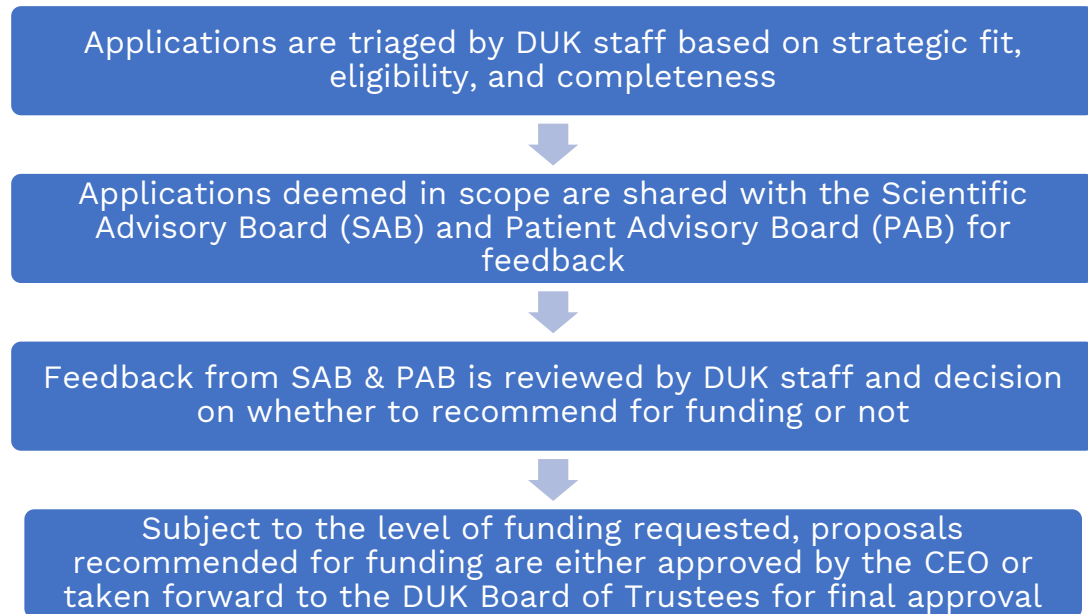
Applications are triaged by DUK staff based on strategic fit, eligibility, and completeness

Applications deemed in scope are shared with the Scientific Advisory Board (SAB) and Patient Advisory Board (PAB) for feedback

Feedback from SAB & PAB is reviewed by DUK staff and decision on whether to recommend for funding or not

Subject to the level of funding requested, proposals recommended for funding are either approved by the CEO or taken forward to the DUK Board of Trustees for final approval